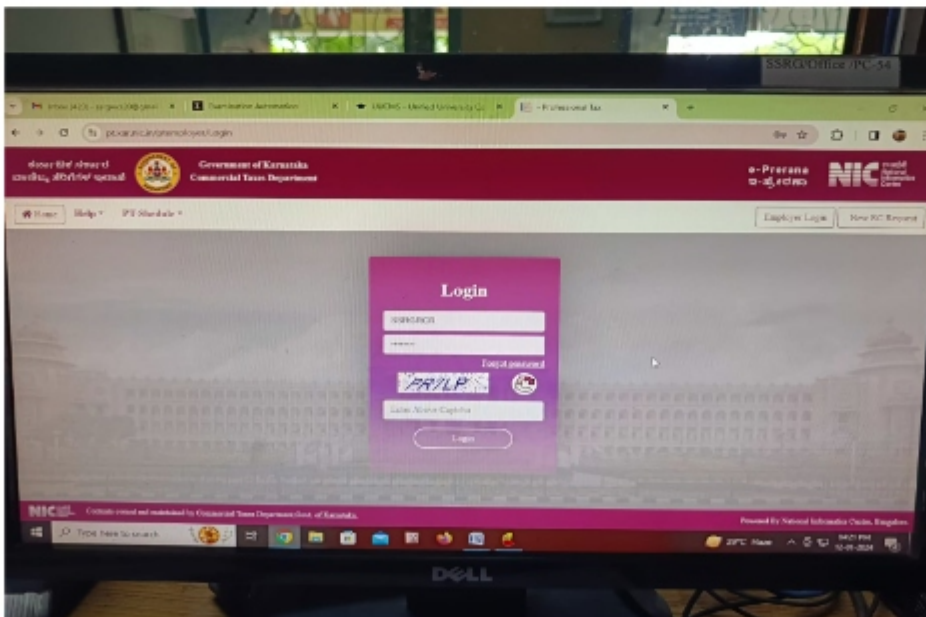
SSRG/Office /PC-54

Examination Automation

UUCMS - Unified University

Professional Tax

ptax.karnataka.gov.in/employee/Login

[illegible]

Government of Karnataka
Commercial Taxes Department

e-Prerana
ಇ-ಪ್ರೇರಣ

NIC National Informatics Centre

Home | Help | PT Slab/Rate

Employer Login | New RC Request

Login

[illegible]

Forgot password

PRVLP

Enter Above Captcha

Login

NIC Contents owned and maintained by Commercial Taxes Department Govt. of Karnataka.

Powered By National Informatics Centre, Bangalore

Type here to search

29°C Haze

04:21 PM
12-09-2024

DELL